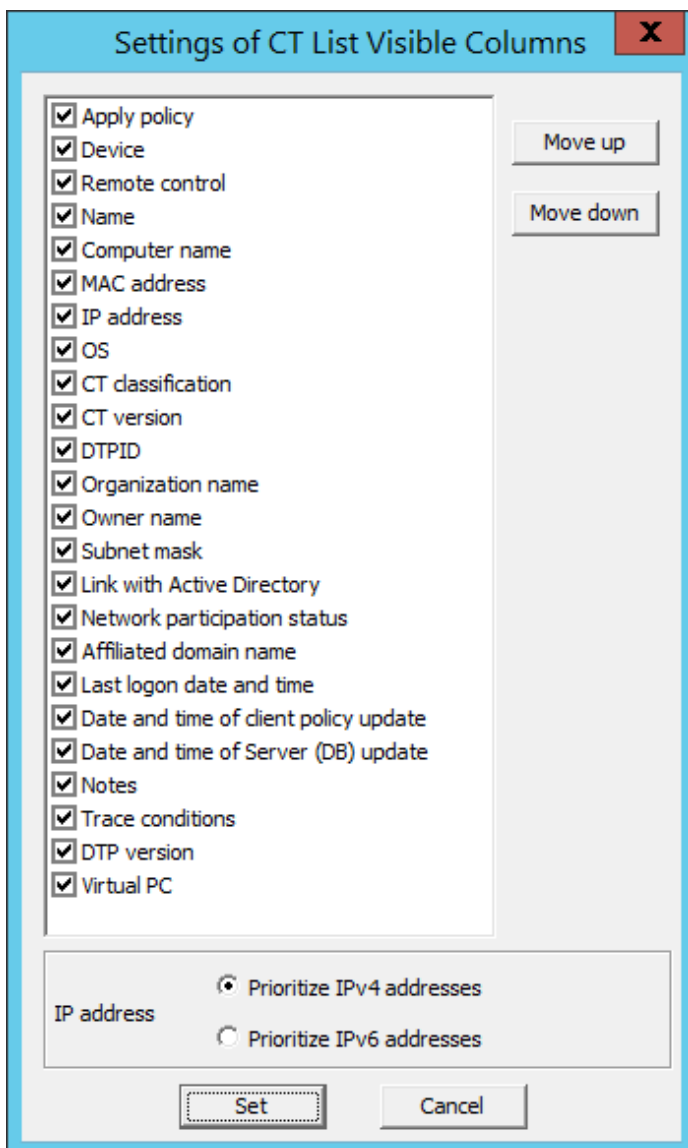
Settings of CT List Visible Columns

X

Apply policy
Device
Remote control
Name
Computer name
MAC address
IP address
OS
CT classification
CT version
DTPID
Organization name
Owner name
Subnet mask
Link with Active Directory
Network participation status
Affiliated domain name
Last logon date and time
Date and time of client policy update
Date and time of Server (DB) update
Notes
Trace conditions
DTP version
Virtual PC

Move up

Move down

IP address

Prioritize IPv4 addresses

Prioritize IPv6 addresses

Set

Cancel